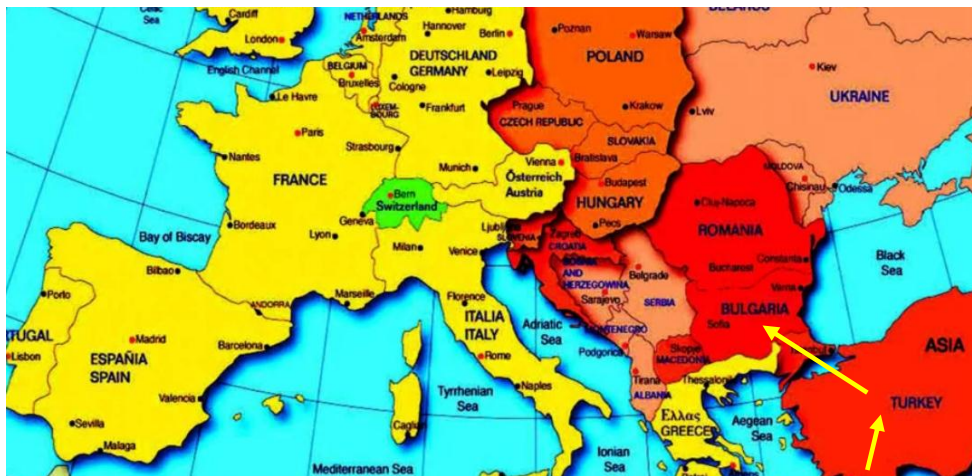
Celtic Sea
Cardiff
London
NETHERLANDS
Amsterdam
Hamburg
Hannover
Berlin
Poznan
Warsaw
POLAND
Kiev
UKRAINE
English Channel
BELGIUM
Bruxelles
LUXEMBOURG
Cologne
DEUTSCHLAND
GERMANY
Leipzig
Frankfurt
Prague
CZECH REPUBLIC
Krakow
Lviv
SLOVAKIA
Le Havre
Paris
Strasbourg
Munich
Vienna
Bratislava
Österreich
Austria
Budapest
HUNGARY
MOLDOVA
Chisinau
Odessa
Cluj-Napoca
ROMANIA
Nantes
FRANCE
Bern
Switzerland
Bordeaux
Geneva
Lyon
Milan
Venice
Ljubljana
SLOVENIA
Zagreb
CROATIA
Pecs
Bay of Biscay
Bilbao
BOSNIA AND HERZEGOVINA
Sarajevo
Belgrade
SERBIA
Bucharest
Constanta
Varna
Black Sea
Porto
ANDORRA
Marseille
Florence
ITALIA
ITALY
Adriatic Sea
MONTENEGRO
Podgorica
BULGARIA
Sofia
ASIA
PORTUGAL
Lisbon
Madrid
ESPAÑA
SPAIN
Barcelona
Rome
Skopje
MACEDONIA
Tirana
ALBANIA
Thessaloniki
TURKEY
Valencia
Tyrrhenian Sea
Naples
Ελλας
GREECE
Aegean Sea
Sevilla
Malaga
Cagliari
Mediterranean Sea
Ionian Sea